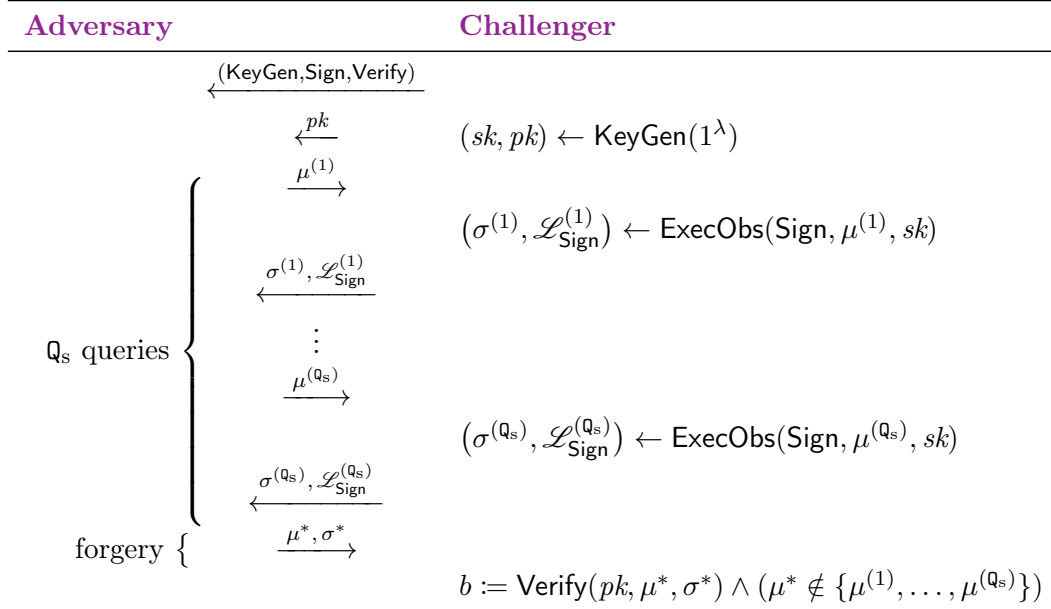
**Adversary** **Challenger**

$\xleftarrow{(\mathsf{KeyGen},\mathsf{Sign},\mathsf{Verify})}$

$\xleftarrow{pk}$ $(sk, pk) \leftarrow \mathsf{KeyGen}(1^\lambda)$

$\mathsf{Q}_\mathrm{s}$ queries

$\xrightarrow{\mu^{(1)}}$

$\left(\sigma^{(1)}, \mathscr{L}^{(1)}_{\mathsf{Sign}}\right) \leftarrow \mathsf{ExecObs}(\mathsf{Sign}, \mu^{(1)}, sk)$

$\xleftarrow{\sigma^{(1)}, \mathscr{L}^{(1)}_{\mathsf{Sign}}}$

$\vdots$

$\xrightarrow{\mu^{(\mathsf{Q}_\mathrm{s})}}$

$\left(\sigma^{(\mathsf{Q}_\mathrm{s})}, \mathscr{L}^{(\mathsf{Q}_\mathrm{s})}_{\mathsf{Sign}}\right) \leftarrow \mathsf{ExecObs}(\mathsf{Sign}, \mu^{(\mathsf{Q}_\mathrm{s})}, sk)$

$\xleftarrow{\sigma^{(\mathsf{Q}_\mathrm{s})}, \mathscr{L}^{(\mathsf{Q}_\mathrm{s})}_{\mathsf{Sign}}}$

forgery $\{$ $\xrightarrow{\mu^*, \sigma^*}$

$b := \mathsf{Verify}(pk, \mu^*, \sigma^*) \wedge (\mu^* \notin \{\mu^{(1)}, \ldots, \mu^{(\mathsf{Q}_\mathrm{s})}\})$